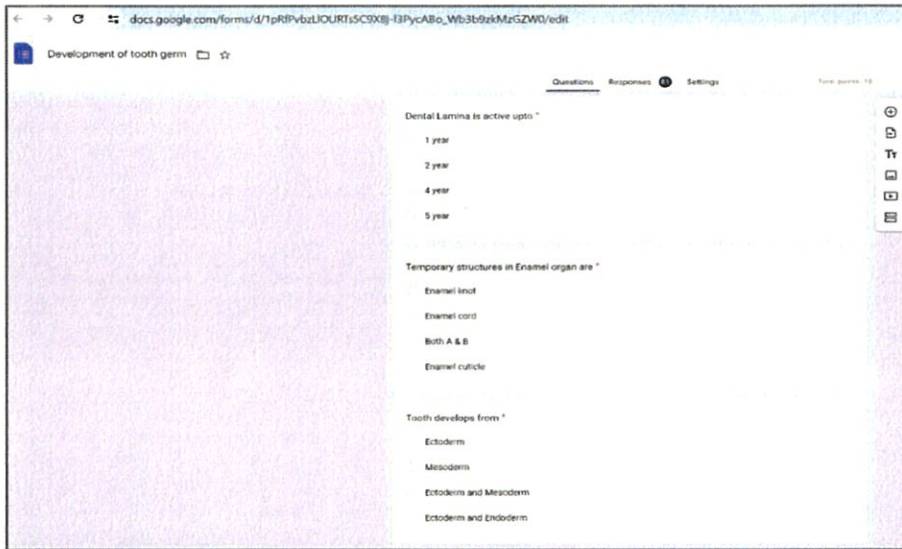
docs.google.com/forms/d/1pRfPvbzLlOURTs5C9X8J-l3PycABo_Wb3b9zkMzGZW0/edit

Development of tooth germ

Questions Responses 83 Settings

Total points: 10

Dental Lamina is active upto *

1 year

2 year

4 year

5 year

Temporary structures in Enamel organ are *

Enamel knot

Enamel cord

Both A & B

Enamel cuticle

Tooth develops from *

Ectoderm

Mesoderm

Ectoderm and Mesoderm

Ectoderm and Endoderm

Tr